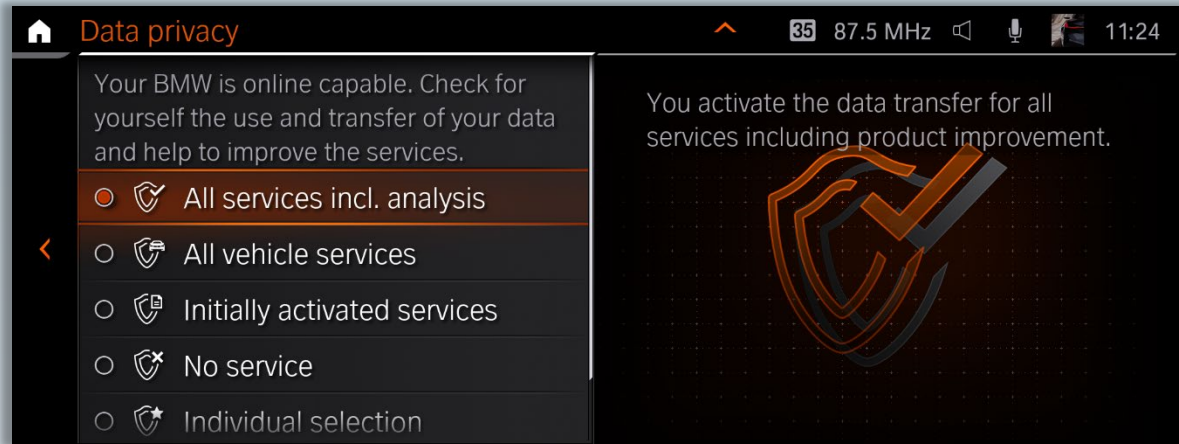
Data privacy

35 87.5 MHz

11:24

Your BMW is online capable. Check for yourself the use and transfer of your data and help to improve the services.

All services incl. analysis

All vehicle services

Initially activated services

No service

Individual selection

You activate the data transfer for all services including product improvement.